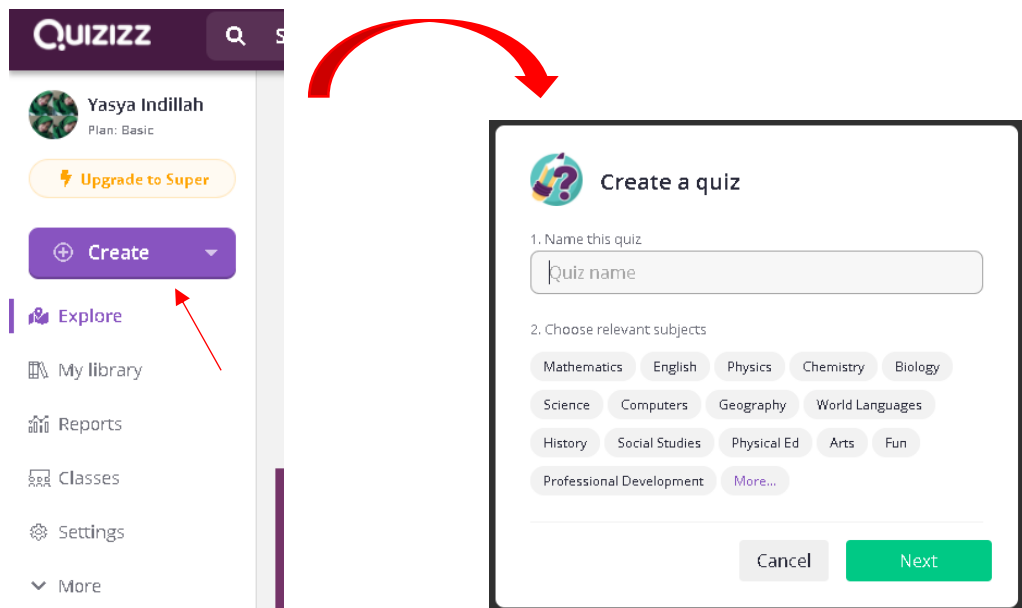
QUIZIZZ

S

Yasya Indillah
Plan: Basic

Upgrade to Super

Create

Explore

My library

Reports

Classes

Settings

More

Create a quiz

1. Name this quiz

Quiz name

2. Choose relevant subjects

Mathematics English Physics Chemistry Biology

Science Computers Geography World Languages

History Social Studies Physical Ed Arts Fun

Professional Development More...

Cancel Next